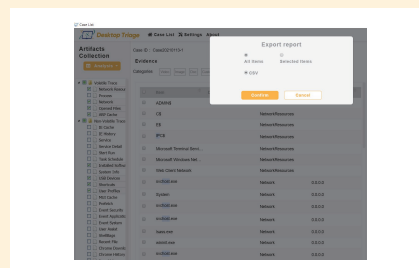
Case List

Desktop Triage

Case List

Settings

About

Artifacts Collection

Case ID : Case02181101

Evidence

Categories

Visible Trace

Network Notification

Process

Network

Opened Files

USB Device

Non-Visible Trace

IE Cache

IE History

Service

Service Detail

Start Run

Task Schedule

Installed Software

System Info

USB Device

Shortcuts

User Profiles

MUI Cache

Prefetch

Event Security

Event Application

Event System

User Assist

ShellBags

Recent File

Chrome Downloads

Chrome History

Export report

All Items

Selected Items

CSV

Confirm

Cancel

ADMIN$

C$

E$

IPC$

Microsoft Terminal Servi...

Microsoft Windows Net...

Web Client Network

NetworkResources

NetworkResources

NetworkResources

NetworkResources

NetworkResources

NetworkResources

svchost.exe

Network

0.0.0.0

System

Network

0.0.0.0

svchost.exe

Network

0.0.0.0

svchost.exe

Network

0.0.0.0

lsass.exe

Network

0.0.0.0

svchost.exe

Network

0.0.0.0

svchost.exe

Network

0.0.0.0

spoolsv.exe

Network

0.0.0.0